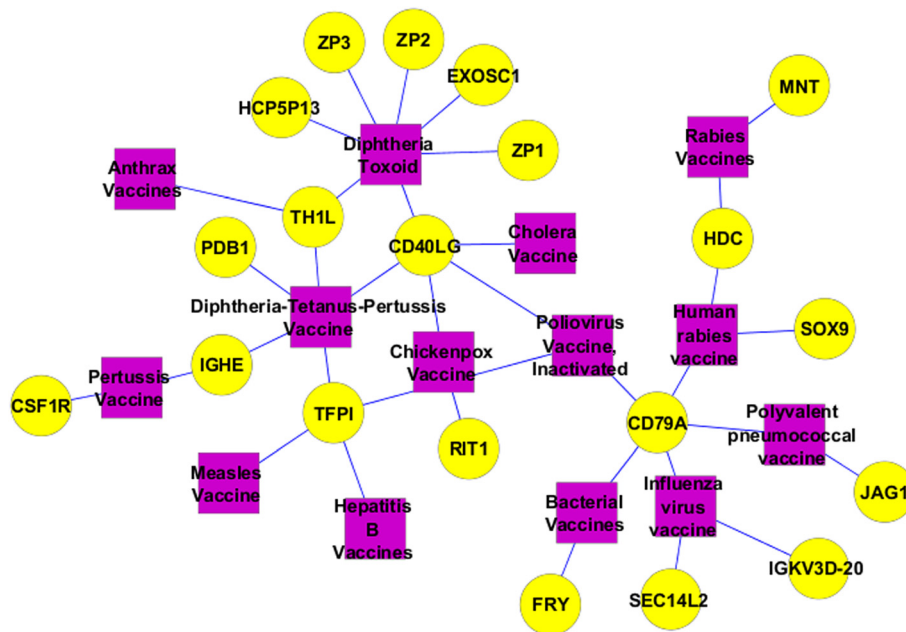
ZP3
ZP2
EXOSC1
HCP5P13
Diphtheria Toxoid
ZP1
MNT
Rabies Vaccines
Anthrax Vaccines
TH1L
CD40LG
Cholera Vaccine
HDC
PDB1
Diphtheria-Tetanus-Pertussis Vaccine
Poliovirus Vaccine, Inactivated
Human rabies vaccine
SOX9
Chickenpox Vaccine
IGHE
Pertussis Vaccine
CSF1R
TFPI
CD79A
Polyvalent pneumococcal vaccine
RIT1
Measles Vaccine
Hepatitis B Vaccines
Bacterial Vaccines
Influenza virus vaccine
JAG1
IGKV3D-20
FRY
SEC14L2